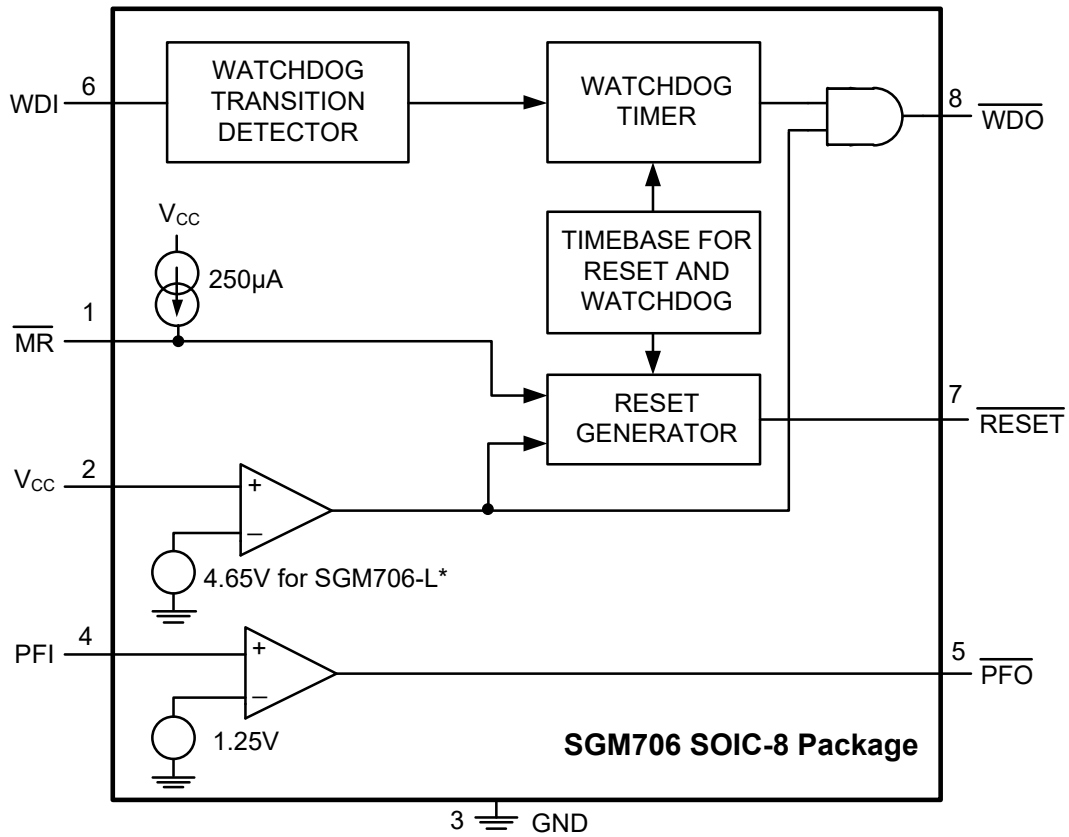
WDI 6

WATCHDOG TRANSITION DETECTOR

WATCHDOG TIMER

8 $\overline{WDO}$

$V_{CC}$

250μA

TIMEBASE FOR RESET AND WATCHDOG

1 $\overline{MR}$

RESET GENERATOR

7 $\overline{RESET}$

$V_{CC}$ 2

+

–

4.65V for SGM706-L*

PFI 4

+

–

1.25V

5 $\overline{PFO}$

SGM706 SOIC-8 Package

3 GND